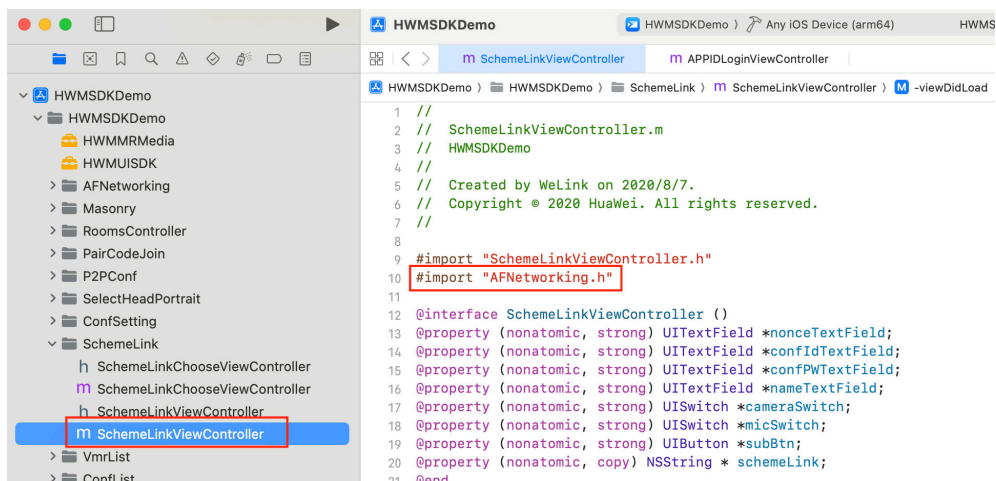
HWMSDKDemo
HWMSDKDemo 〉 Any iOS Device (arm64)
HWMS

m SchemeLinkViewController
m APPIDLoginViewController

HWMSDKDemo 〉 HWMSDKDemo 〉 SchemeLink 〉 m SchemeLinkViewController 〉 M -viewDidLoad

HWMSDKDemo
HWMSDKDemo
HWMMRMedia
HWMUISDK
AFNetworking
Masonry
RoomsController
PairCodeJoin
P2PConf
SelectHeadPortrait
ConfSetting
SchemeLink
h SchemeLinkChooseViewController
m SchemeLinkChooseViewController
h SchemeLinkViewController
m SchemeLinkViewController
VmrList
ConfList

1 //
2 // SchemeLinkViewController.m
3 // HWMSDKDemo
4 //
5 // Created by WeLink on 2020/8/7.
6 // Copyright © 2020 HuaWei. All rights reserved.
7 //
8
9 #import "SchemeLinkViewController.h"
10 #import "AFNetworking.h"
11
12 @interface SchemeLinkViewController ()
13 @property (nonatomic, strong) UITextField *nonceTextField;
14 @property (nonatomic, strong) UITextField *confIdTextField;
15 @property (nonatomic, strong) UITextField *confPWTextField;
16 @property (nonatomic, strong) UITextField *nameTextField;
17 @property (nonatomic, strong) UISwitch *cameraSwitch;
18 @property (nonatomic, strong) UISwitch *micSwitch;
19 @property (nonatomic, strong) UIButton *subBtn;
20 @property (nonatomic, copy) NSString * schemeLink;
21 @end